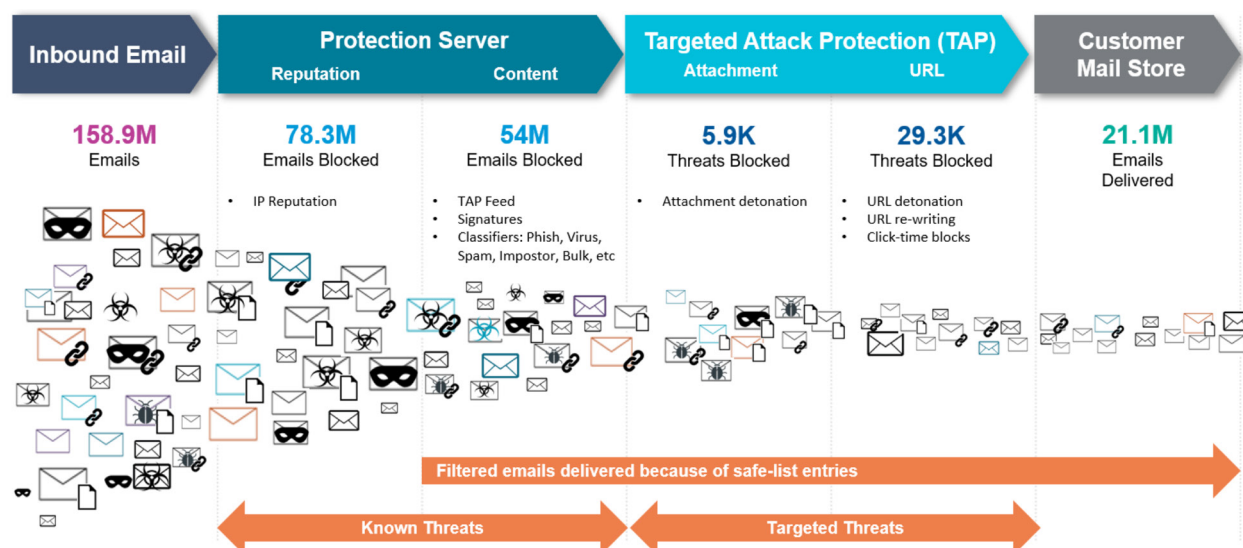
Inbound Email

Protection Server
Reputation Content

Targeted Attack Protection (TAP)
Attachment URL

Customer Mail Store

158.9M
Emails

78.3M
Emails Blocked

- IP Reputation

54M
Emails Blocked

- TAP Feed
- Signatures
- Classifiers: Phish, Virus, Spam, Impostor, Bulk, etc

5.9K
Threats Blocked

- Attachment detonation

29.3K
Threats Blocked

- URL detonation
- URL re-writing
- Click-time blocks

21.1M
Emails Delivered

Filtered emails delivered because of safe-list entries

Known Threats

Targeted Threats